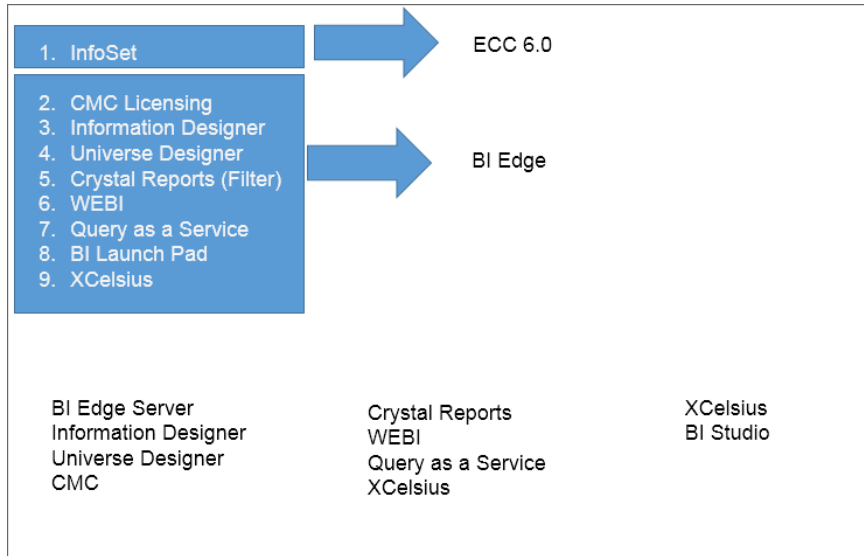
1. InfoSet

ECC 6.0

2. CMC Licensing
3. Information Designer
4. Universe Designer
5. Crystal Reports (Filter)
6. WEBI
7. Query as a Service
8. BI Launch Pad
9. XCelsius

BI Edge

BI Edge Server
Information Designer
Universe Designer
CMC

Crystal Reports
WEBI
Query as a Service
XCelsius

XCelsius
BI Studio